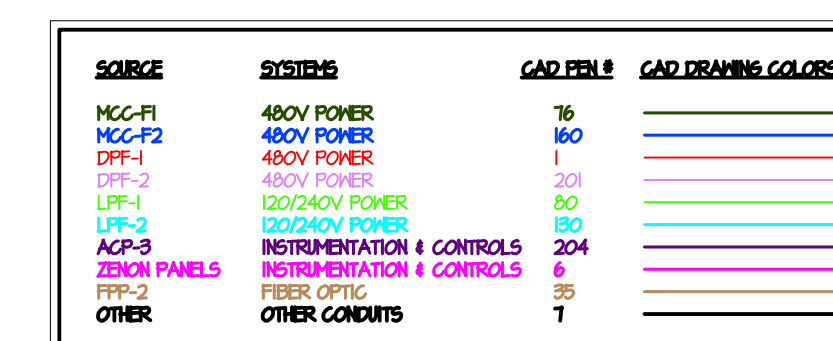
| SOURCE | SYSTEMS | CAD PEN # | CAD DRAWING COLORS |
|---|---|---|---|
| MCC-F1 | 480V POWER | 76 | |
| MCC-F2 | 480V POWER | 160 | |
| DPF-1 | 480V POWER | 1 | |
| DPF-2 | 480V POWER | 201 | |
| LPF-1 | 120/240V POWER | 80 | |
| LPF-2 | 120/240V POWER | 130 | |
| ACP-3 | INSTRUMENTATION & CONTROLS | 204 | |
| ZENON PANELS | INSTRUMENTATION & CONTROLS | 6 | |
| FPP-2 | FIBER OPTIC | 35 | |
| OTHER | OTHER CONDUITS | 7 | |